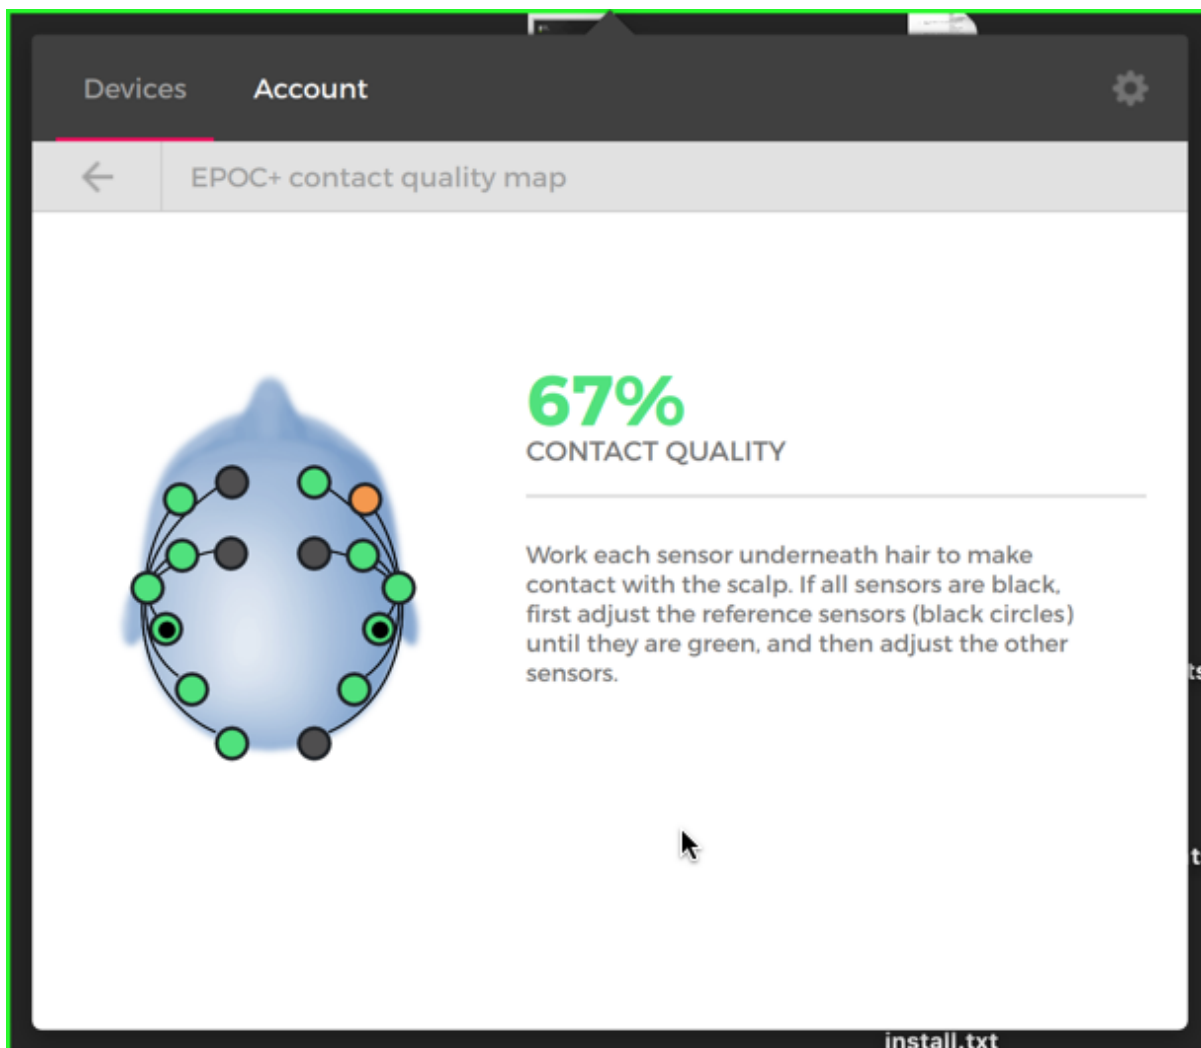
Devices Account

EPOC+ contact quality map

67%
CONTACT QUALITY

Work each sensor underneath hair to make contact with the scalp. If all sensors are black, first adjust the reference sensors (black circles) until they are green, and then adjust the other sensors.

install.txt